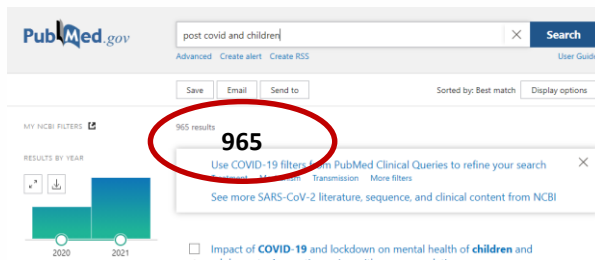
PubMed.gov

post covid and children

Search

Advanced Create alert Create RSS

User Guide

Save Email Send to

Sorted by: Best match Display options

MY NCBI FILTERS

965 results

965

RESULTS BY YEAR

Use COVID-19 filters from PubMed Clinical Queries to refine your search

Treatment Mechanism Transmission More filters

See more SARS-CoV-2 literature, sequence, and clinical content from NCBI

2020 2021

Impact of COVID-19 and lockdown on mental health of children and